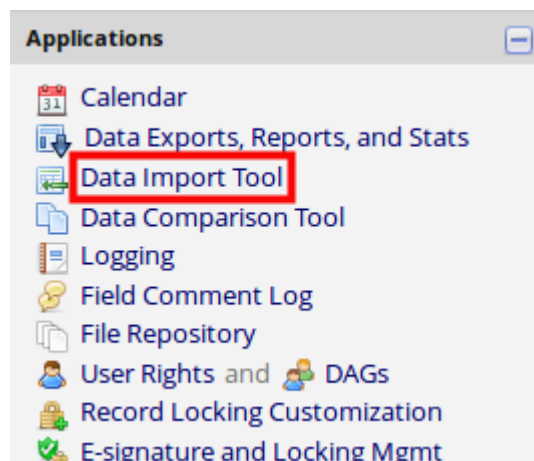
Applications

31 Calendar
Data Exports, Reports, and Stats
Data Import Tool
Data Comparison Tool
Logging
Field Comment Log
File Repository
User Rights and DAGs
Record Locking Customization
E-signature and Locking Mgmt